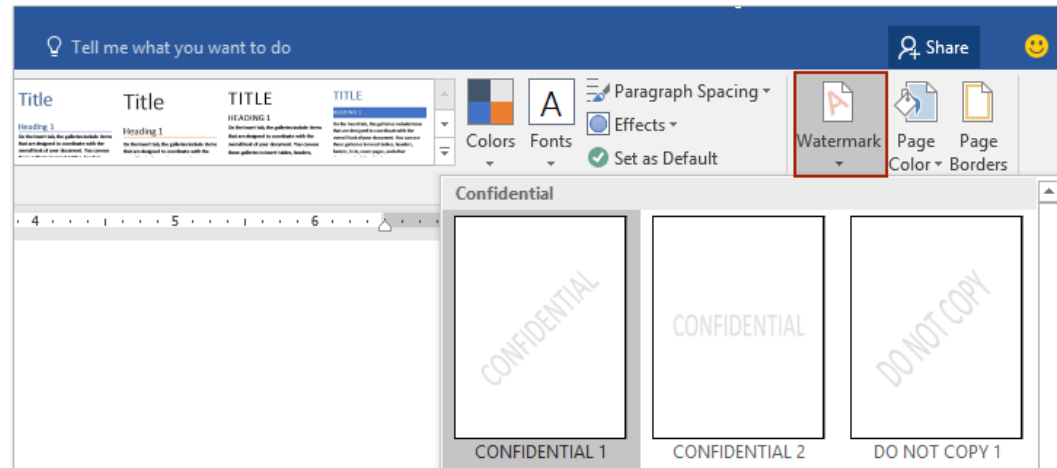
Tell me what you want to do

Share

Title
Heading 1

Title
Heading 1

TITLE
HEADING 1

TITLE
HEADING 1

Colors

Fonts

Paragraph Spacing

Effects

Set as Default

Watermark

Page Color

Page Borders

· 4 · · · 5 · · · 6 · ·

Confidential

CONFIDENTIAL

CONFIDENTIAL 1

CONFIDENTIAL

CONFIDENTIAL 2

DO NOT COPY

DO NOT COPY 1